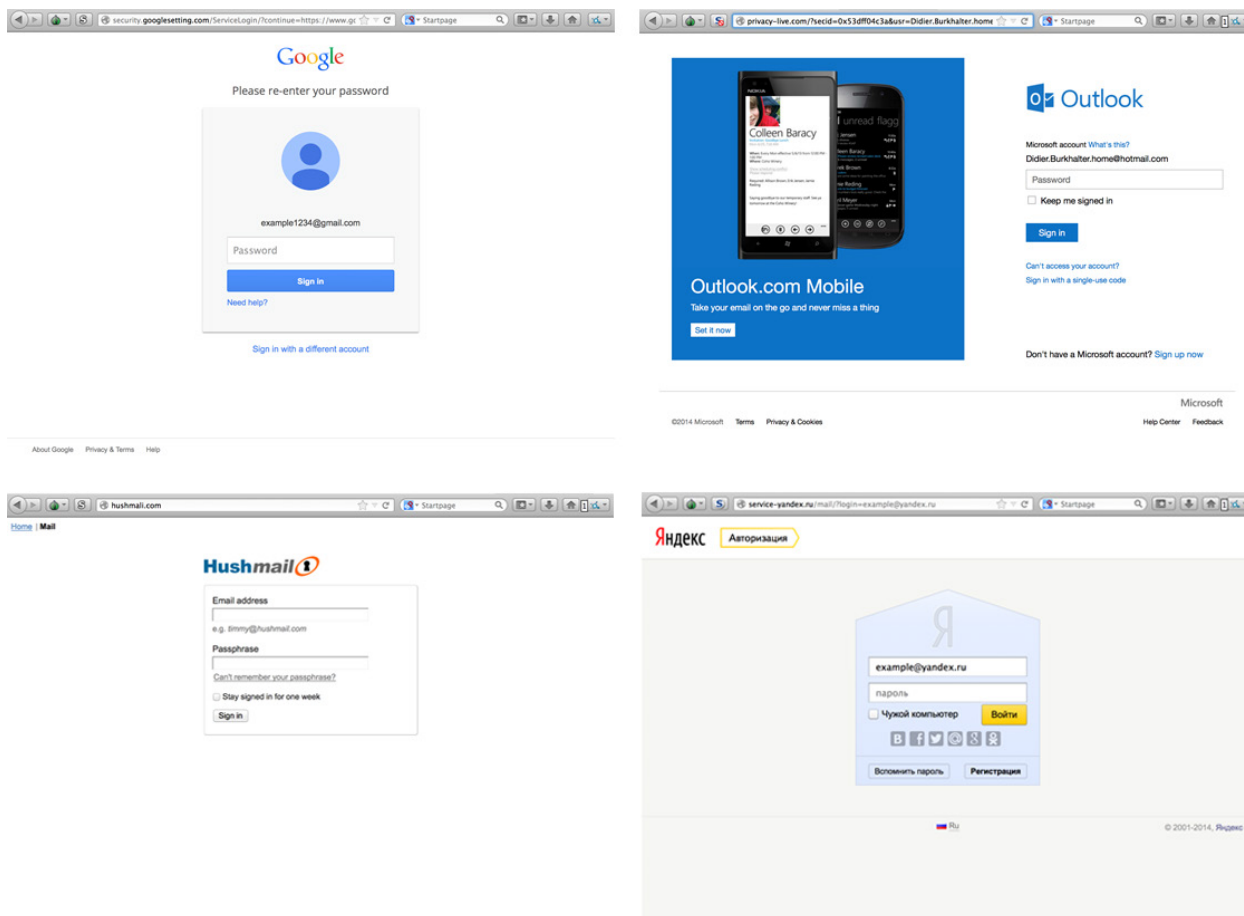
security.googlesetting.com/ServiceLogin/?continue=https://www.gc

Startpage

Google

Please re-enter your password

example1234@gmail.com

Password

Sign in

Need help?

Sign in with a different account

About Google Privacy & Terms Help

privacy-live.com/?secid=0x53dff04c3a&usr=Didier.Burkhalter.home

Startpage

Colleen Baracy

unread flagg

Outlook.com Mobile

Take your email on the go and never miss a thing

Set it now

Outlook

Microsoft account What's this?

Didier.Burkhalter.home@hotmail.com

Password

Keep me signed in

Sign in

Can't access your account?

Sign in with a single-use code

Don't have a Microsoft account? Sign up now

Microsoft

©2014 Microsoft Terms Privacy & Cookies

Help Center Feedback

hushmali.com

Startpage

Home | Mail

Hushmail

Email address

e.g. timmy@hushmail.com

Passphrase

Can't remember your passphrase?

Stay signed in for one week

Sign in

service-yandex.ru/mail/?login=example@yandex.ru

Startpage

Яндекс Авторизация

Я

example@yandex.ru

пароль

Чужой компьютер

Войти

Вспомнить пароль

Регистрация

Ru

© 2001-2014, Яндекс